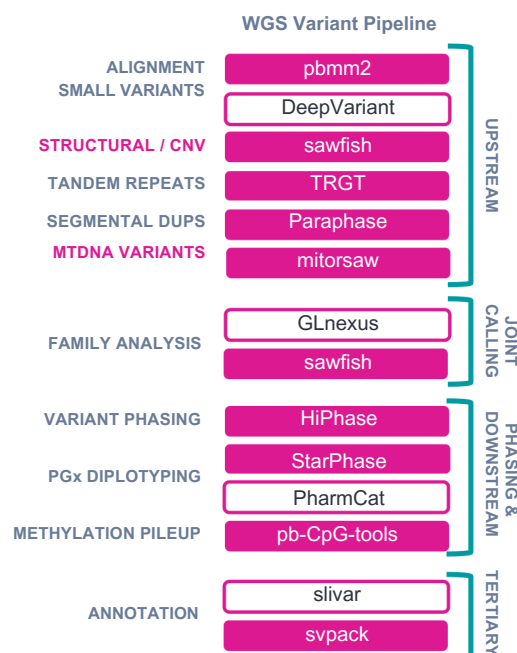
WGS Variant Pipeline

ALIGNMENT
pbmm2
SMALL VARIANTS
DeepVariant
STRUCTURAL / CNV
sawfish
TANDEM REPEATS
TRGT
SEGMENTAL DUPS
Paraphase
MTDNA VARIANTS
mitorsaw
UPSTREAM

FAMILY ANALYSIS
GLnexus
sawfish
JOINT CALLING

VARIANT PHASING
HiPhase
PGx DIPLOTYPING
StarPhase
PharmCat
METHYLATION PILEUP
pb-CpG-tools
PHASING & DOWNSTREAM

ANNOTATION
slivar
svpack
TERTIARY